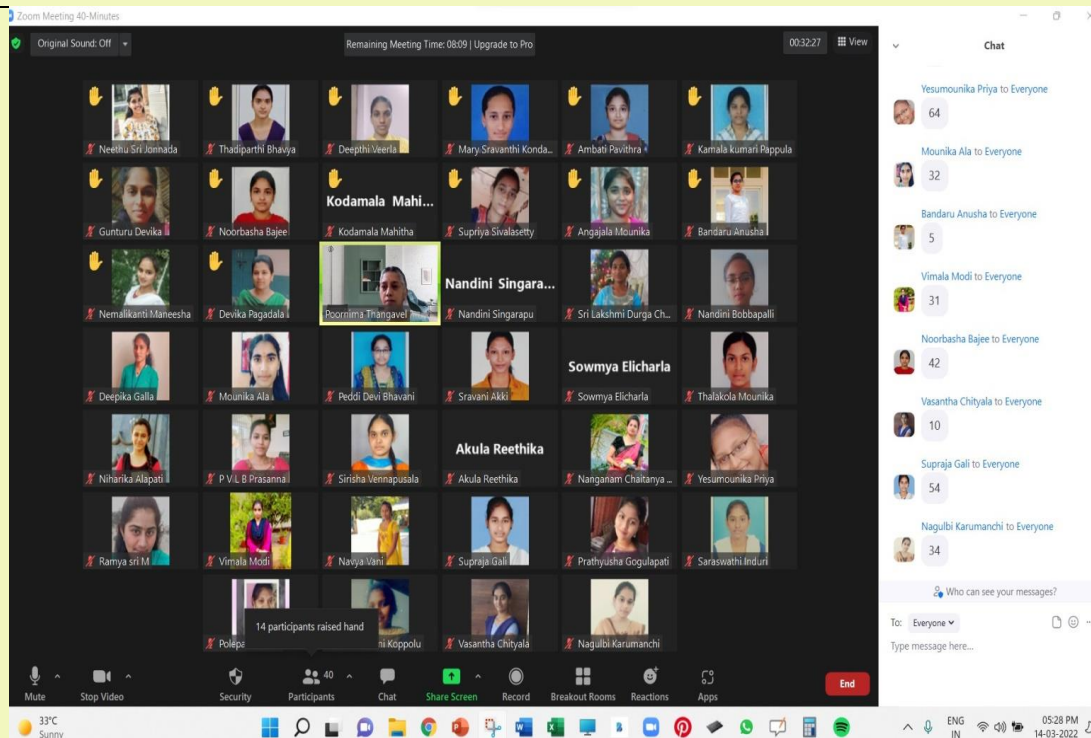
Zoom Meeting 40-Minutes

Original Sound: Off

Remaining Meeting Time: 08:09 | Upgrade to Pro

00:32:27 View

Neethu Sri Jonnada
Thadiparthi Bhavya
Deepthi Veerla
Mary Sravanthi Konda...
Ambati Pavithra
Kamala kumari Pappula

Gunturu Devika
Noorbasha Bajee
Kodamala Mahi...
Kodamala Mahitha
Supriya Sivalasetty
Angajala Mounika
Bandaru Anusha

Nemalikanti Maneesha
Devika Pagadala
Poornima Thangavel
Nandini Singara...
Nandini Singarapu
Sri Lakshmi Durga Ch...
Nandini Bobbapalli

Deepika Galla
Mounika Ala
Peddi Devi Bhavani
Sravani Akki
Sowmya Elicharla
Sowmya Elicharla
Thalakola Mounika

Niharika Alapati
P V L B Prasanna
Sirisha Vennapusala
Akula Reethika
Akula Reethika
Nanganam Chaitanya ...
Yesumounika Priya

Ramya sri M
Vimala Modi
Navya Vani
Supraja Gali
Prathyusha Gogulapati
Saraswathi Induri

Polepa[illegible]
14 participants raised hand
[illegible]i Koppolu
Vasantha Chityala
Nagulbi Karumanchi

Mute
Stop Video
Security
40
Participants
Chat
Share Screen
Record
Breakout Rooms
Reactions
Apps
End

Chat

Yesumounika Priya to Everyone
64

Mounika Ala to Everyone
32

Bandaru Anusha to Everyone
5

Vimala Modi to Everyone
31

Noorbasha Bajee to Everyone
42

Vasantha Chityala to Everyone
10

Supraja Gali to Everyone
54

Nagulbi Karumanchi to Everyone
34

Who can see your messages?

To: Everyone

Type message here...

33°C
Sunny

ENG
IN

05:28 PM
14-03-2022